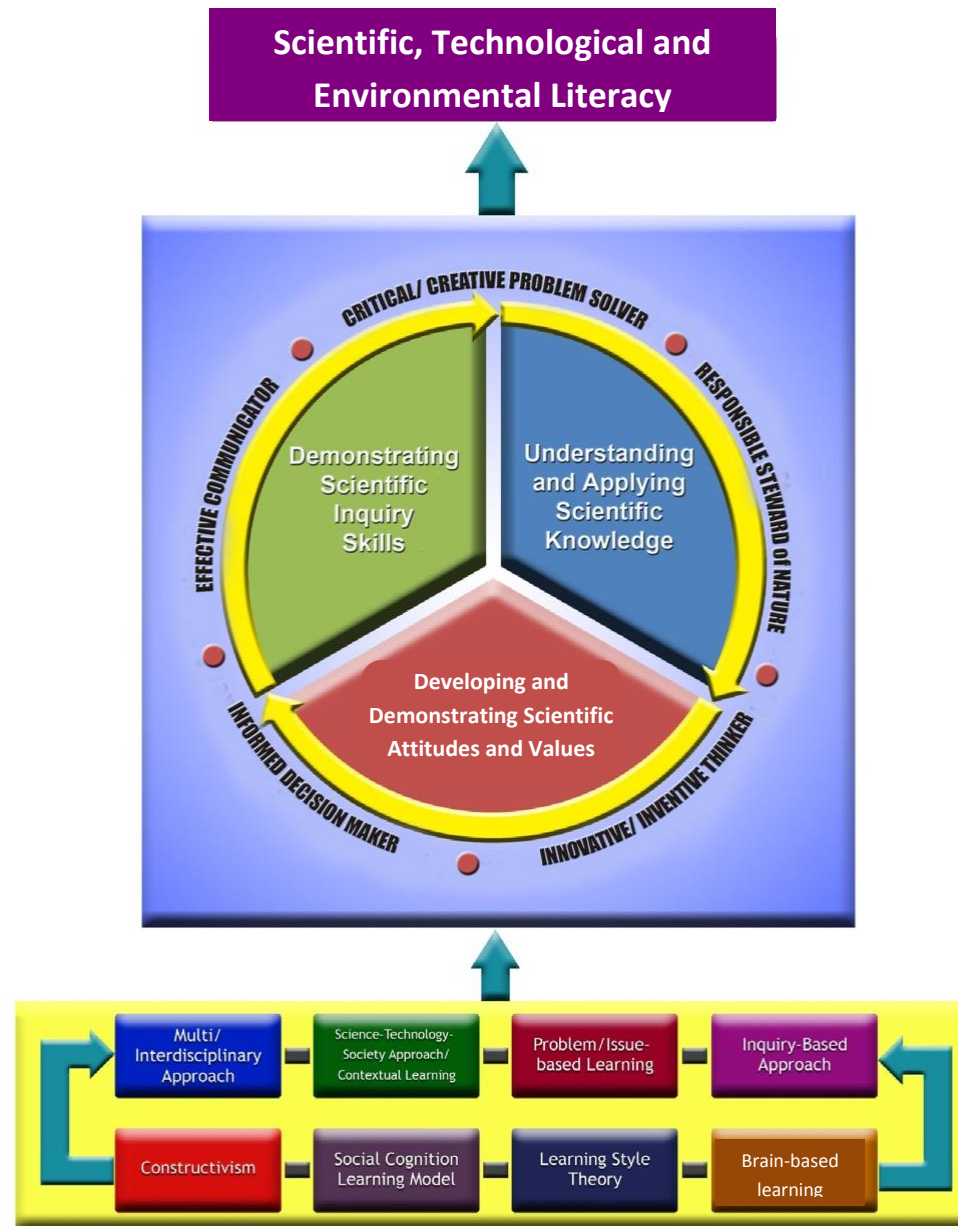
Scientific, Technological and Environmental Literacy

CRITICAL/ CREATIVE PROBLEM SOLVER

RESPONSIBLE STEWARD of NATURE

INNOVATIVE/ INVENTIVE THINKER

INFORMED DECISION MAKER

EFFECTIVE COMMUNICATOR

Demonstrating Scientific Inquiry Skills

Understanding and Applying Scientific Knowledge

Developing and Demonstrating Scientific Attitudes and Values

Multi/ Interdisciplinary Approach

Science-Technology-Society Approach/ Contextual Learning

Problem/Issue-based Learning

Inquiry-Based Approach

Constructivism

Social Cognition Learning Model

Learning Style Theory

Brain-based learning